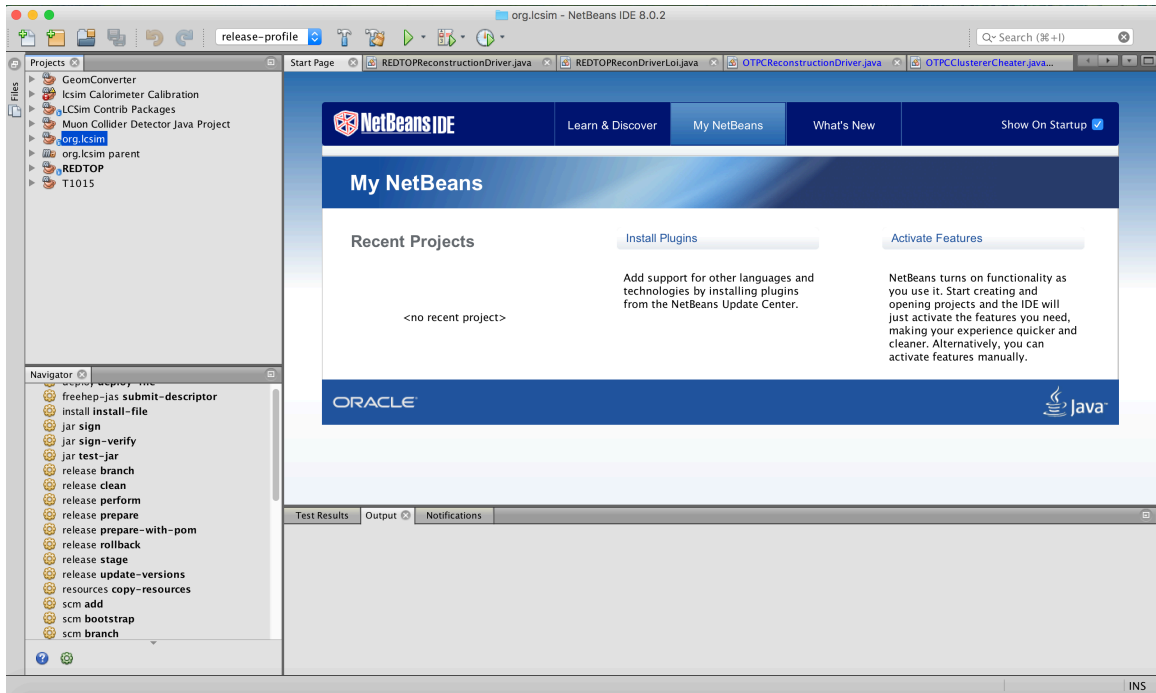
org.lcsim - NetBeans IDE 8.0.2

release-profile

Search (⌘+I)

Files

Projects

GeomConverter
lcsim Calorimeter Calibration
LCSim Contrib Packages
Muon Collider Detector Java Project
org.lcsim
org.lcsim parent
REDTOP
T1015

Navigator

deploy deploy-file
freehep-jas submit-descriptor
install install-file
jar sign
jar sign-verify
jar test-jar
release branch
release clean
release perform
release prepare
release prepare-with-pom
release rollback
release stage
release update-versions
resources copy-resources
scm add
scm bootstrap
scm branch

Start Page | REDTOPReconstructionDriver.java | REDTOPReconDriverLoi.java | OTPCReconstructionDriver.java | OTPCClustererCheater.java...

NetBeans IDE

Learn & Discover | My NetBeans | What's New | Show On Startup

My NetBeans

Recent Projects

<no recent project>

Install Plugins

Add support for other languages and technologies by installing plugins from the NetBeans Update Center.

Activate Features

NetBeans turns on functionality as you use it. Start creating and opening projects and the IDE will just activate the features you need, making your experience quicker and cleaner. Alternatively, you can activate features manually.

ORACLE

Java

Test Results | Output | Notifications

INS